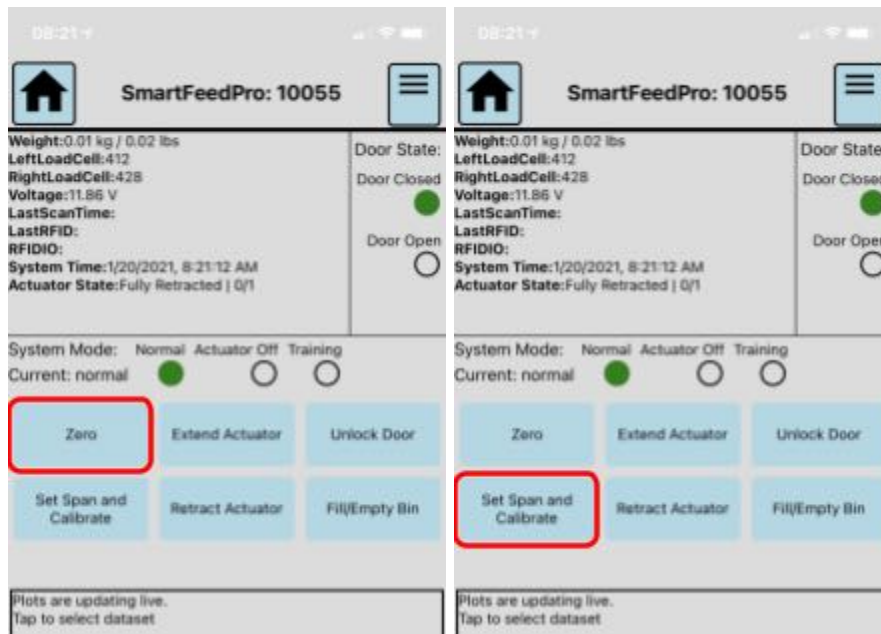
08:21

SmartFeedPro: 10055

Weight:0.01 kg / 0.02 lbs
LeftLoadCell:412
RightLoadCell:428
Voltage:11.86 V
LastScanTime:
LastRFID:
RFIDIO:
System Time:1/20/2021, 8:21:12 AM
Actuator State:Fully Retracted | 0/1

Door State:
Door Closed
Door Open

System Mode: Normal Actuator Off Training
Current: normal

Zero
Extend Actuator
Unlock Door
Set Span and Calibrate
Retract Actuator
Fill/Empty Bin

Plots are updating live.
Tap to select dataset

08:21

SmartFeedPro: 10055

Weight:0.01 kg / 0.02 lbs
LeftLoadCell:412
RightLoadCell:428
Voltage:11.86 V
LastScanTime:
LastRFID:
RFIDIO:
System Time:1/20/2021, 8:21:12 AM
Actuator State:Fully Retracted | 0/1

Door State
Door Closed
Door Open

System Mode: Normal Actuator Off Training
Current: normal

Zero
Extend Actuator
Unlock Door
Set Span and Calibrate
Retract Actuator
Fill/Empty Bin

Plots are updating live.
Tap to select dataset